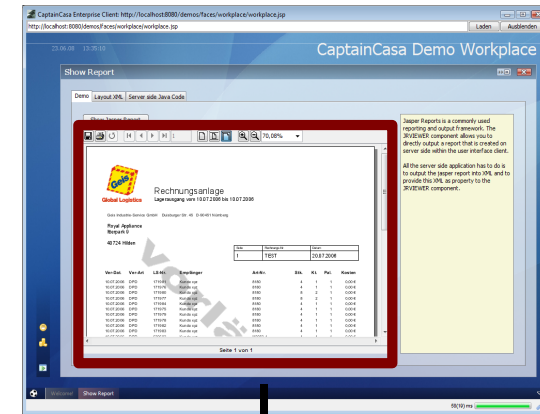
CaptainCasa Enterprise Client: http://localhost:8080/demos/faces/workplace/workplace.jsp

http://localhost:8080/demos/faces/workplace/workplace.jsp

Laden

Ausblenden

23.06.08 13:35:10

CaptainCasa Demo Workplace

Show Report

Demo

Layout XML

Server side Java Code

Show Jasper Report

70,08%

Geis
Global Logistics

Rechnungsanlage

Lagerausgang vom 10.07.2006 bis 10.07.2006

Geis Industrie-Service GmbH · Deesburger Str. 45 · D-90451 Nürnberg

Royal Appliance
Bertzeit 9

40724 Hilden

| Seite | Rechnungs-Nr. | Datum |
|---|---|---|
| 1 | TEST | 20.07.2006 |

| Ver-Dat. | Ver-Art | LS-Nr. | Empfänger | Art-Nr. | Stk. | Kl. | Pal. | Kosten |
|---|---|---|---|---|---|---|---|---|

Vorläufig

Seite 1 von 1

Jasper Reports is a commonly used reporting and output framework. The JRVIEWER component allows you to directly output a report that is created on server side within the user interface client.

All the server side application has to do is to output the jasper report into XML and to provide this XML as property to the JRVIEWER component.

Welcome!

Show Report

58(90) ms